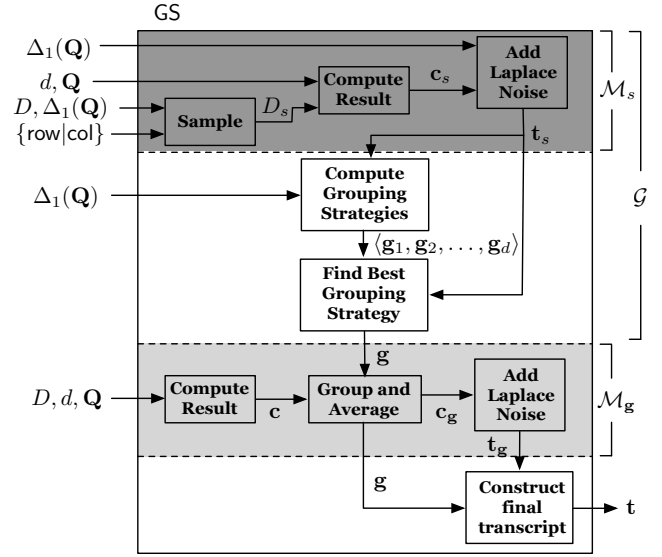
GS

$\Delta_1(\mathbf{Q})$

Add Laplace Noise

$d, \mathbf{Q}$

Compute Result

$\mathbf{c}_s$

$\mathcal{M}_s$

$D, \Delta_1(\mathbf{Q})$

$\{\mathsf{row}|\mathsf{col}\}$

Sample

$D_s$

$\mathbf{t}_s$

$\Delta_1(\mathbf{Q})$

Compute Grouping Strategies

$\mathcal{G}$

$\langle \mathbf{g}_1, \mathbf{g}_2, \ldots, \mathbf{g}_d \rangle$

Find Best Grouping Strategy

$\mathbf{g}$

$D, d, \mathbf{Q}$

Compute Result

$\mathbf{c}$

Group and Average

$\mathbf{c}_{\mathbf{g}}$

Add Laplace Noise

$\mathcal{M}_{\mathbf{g}}$

$\mathbf{t}_{\mathbf{g}}$

$\mathbf{g}$

Construct final transcript

$\mathbf{t}$